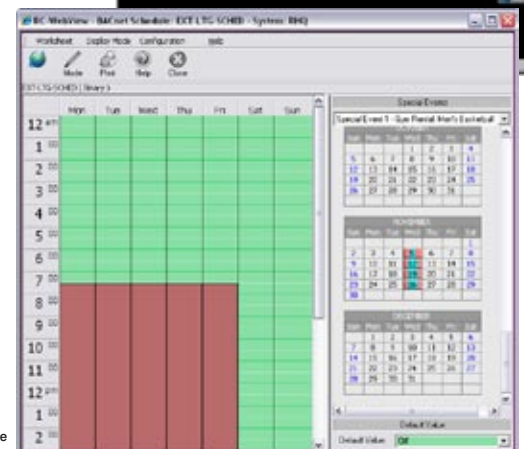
RC WebView - BACnet Schedule - EXT LTG-SCHED - System: RHQ

Worksheet Display Mode Configuration Help

Mode Print Help Close

EXT LTG-SCHED (Binary)

| | Mon | Tue | Wed | Thu | Fri | Sat | Sun |
|---|---|---|---|---|---|---|---|
| 12 am | | | | | | | |
| 1 00 | | | | | | | |
| 2 00 | | | | | | | |
| 3 00 | | | | | | | |
| 4 00 | | | | | | | |
| 5 00 | | | | | | | |
| 6 00 | | | | | | | |
| 7 00 | | | | | | | |
| 8 00 | | | | | | | |
| 9 00 | | | | | | | |
| 10 00 | | | | | | | |
| 11 00 | | | | | | | |
| 12 pm | | | | | | | |
| 1 00 | | | | | | | |
| 2 00 | | | | | | | |

Special Events

Special Event 1 - Gym Rental Men's Basketball

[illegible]

| Sun | Mon | Tue | Wed | Thu | Fri | Sat |
|---|---|---|---|---|---|---|
| | | | 1 | 2 | 3 | 4 |
| 5 | 6 | 7 | 8 | 9 | 10 | 11 |
| 12 | 13 | 14 | 15 | 16 | 17 | 18 |
| 19 | 20 | 21 | 22 | 23 | 24 | 25 |
| 26 | 27 | 28 | 29 | 30 | 31 | |

NOVEMBER

| Sun | Mon | Tue | Wed | Thu | Fri | Sat |
|---|---|---|---|---|---|---|
| | | | | | | 1 |
| 2 | 3 | 4 | 5 | 6 | 7 | 8 |
| 9 | 10 | 11 | 12 | 13 | 14 | 15 |
| 16 | 17 | 18 | 19 | 20 | 21 | 22 |
| 23 | 24 | 25 | 26 | 27 | 28 | 29 |
| 30 | | | | | | |

DECEMBER

| Sun | Mon | Tue | Wed | Thu | Fri | Sat |
|---|---|---|---|---|---|---|
| | 1 | 2 | 3 | 4 | 5 | 6 |
| 7 | 8 | 9 | 10 | 11 | 12 | 13 |
| 14 | 15 | 16 | 17 | 18 | 19 | 20 |
| 21 | 22 | 23 | 24 | 25 | 26 | 27 |
| 28 | 29 | 30 | 31 | | | |

Default Value

Default Value: Off

e